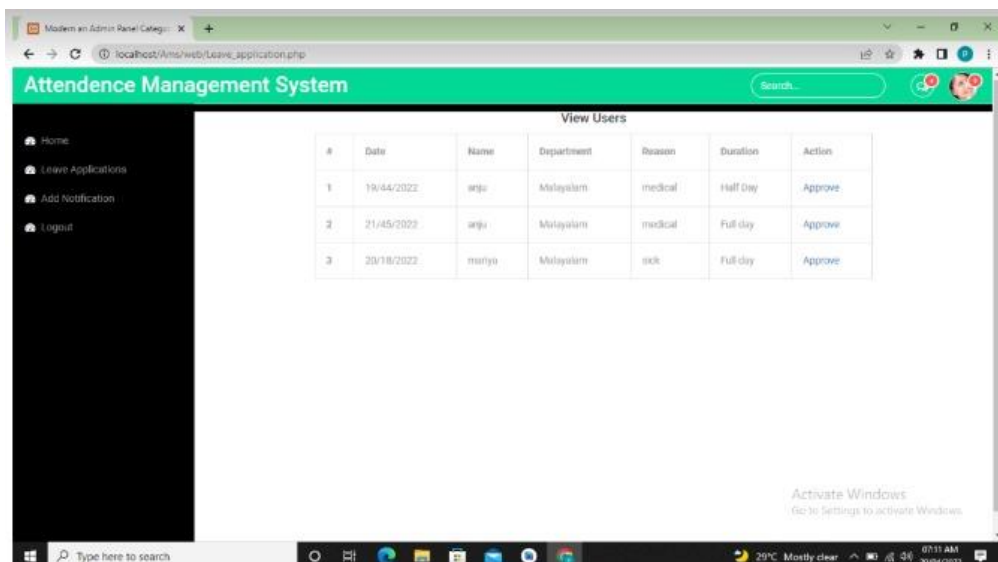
Modern an Admin Panel Catego: ×
localhost/Ams/web/Leave_application.php

Attendence Management System

Search...

Home
Leave Applications
Add Notification
Logout

View Users

| # | Date | Name | Department | Reason | Duration | Action |
|---|---|---|---|---|---|---|
| 1 | 19/44/2022 | anju | Malayalam | medical | Half Day | Approve |
| 2 | 21/45/2022 | anju | Malayalam | medical | Full day | Approve |
| 3 | 20/18/2022 | mariya | Malayalam | sick | Full day | Approve |

Activate Windows
Go to Settings to activate Windows.

Type here to search
29°C Mostly clear
07:11 AM
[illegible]